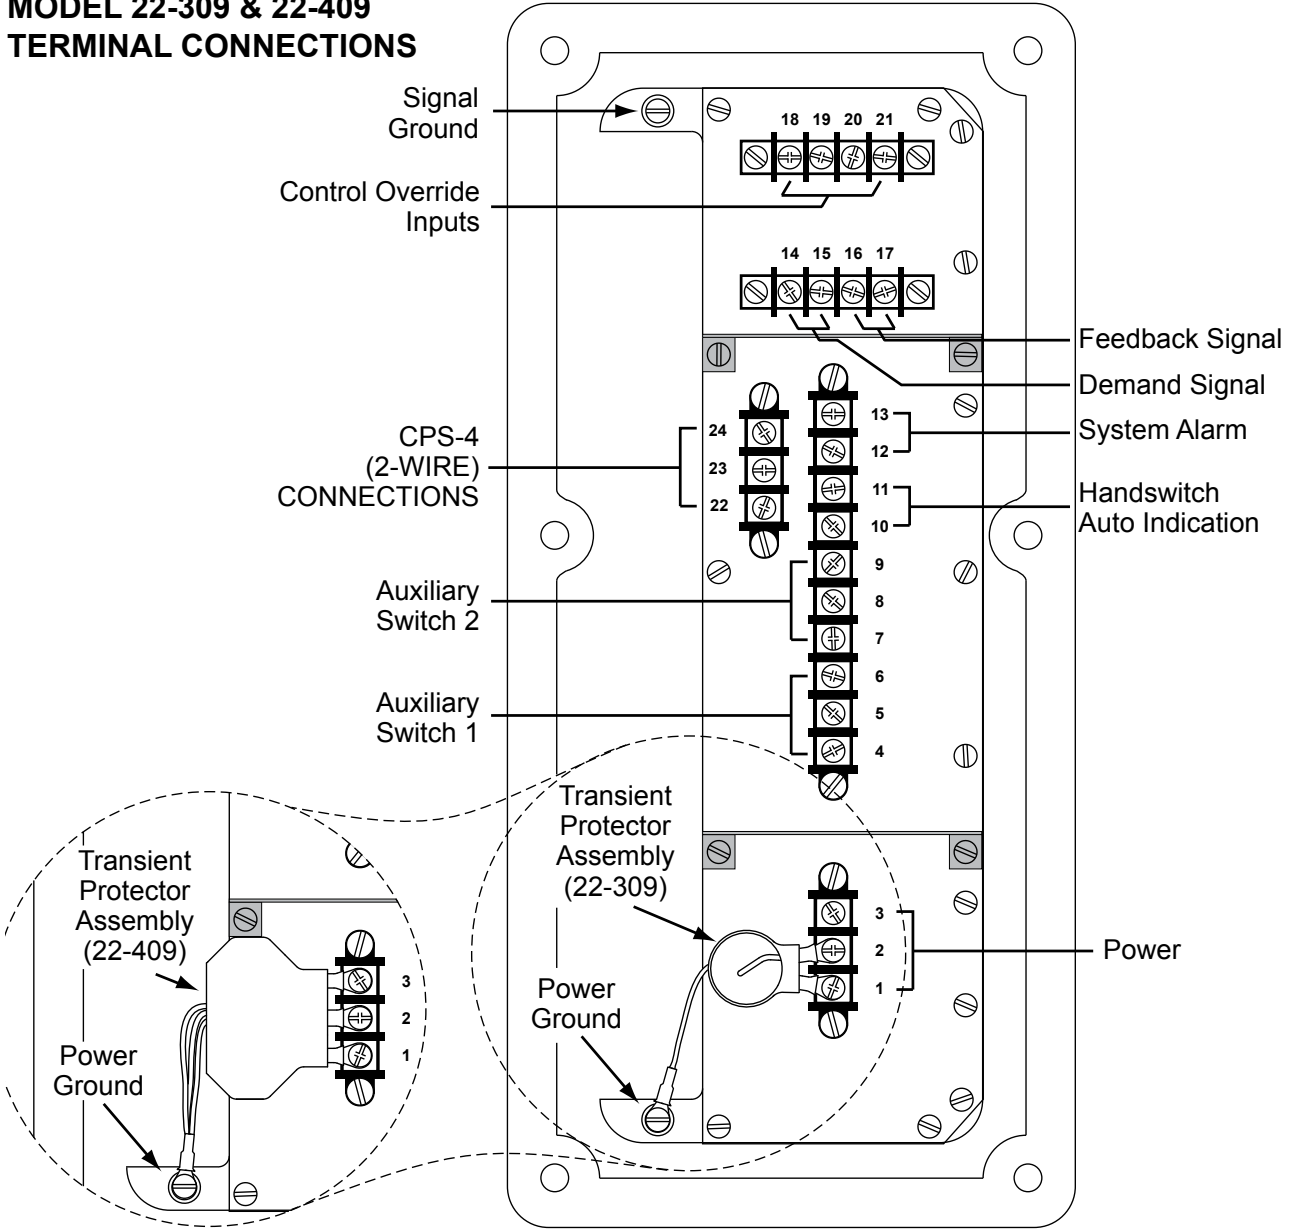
MODEL 22-309 & 22-409
TERMINAL CONNECTIONS

Signal Ground

18 19 20 21

Control Override Inputs

14 15 16 17

Feedback Signal

Demand Signal

CPS-4 (2-WIRE) CONNECTIONS

24
23
22

13
12

System Alarm

11
10

Handswitch Auto Indication

9
8
7

Auxiliary Switch 2

6
5
4

Auxiliary Switch 1

Transient Protector Assembly (22-409)

3
2
1

Power Ground

Transient Protector Assembly (22-309)

Power Ground

3
2
1

Power